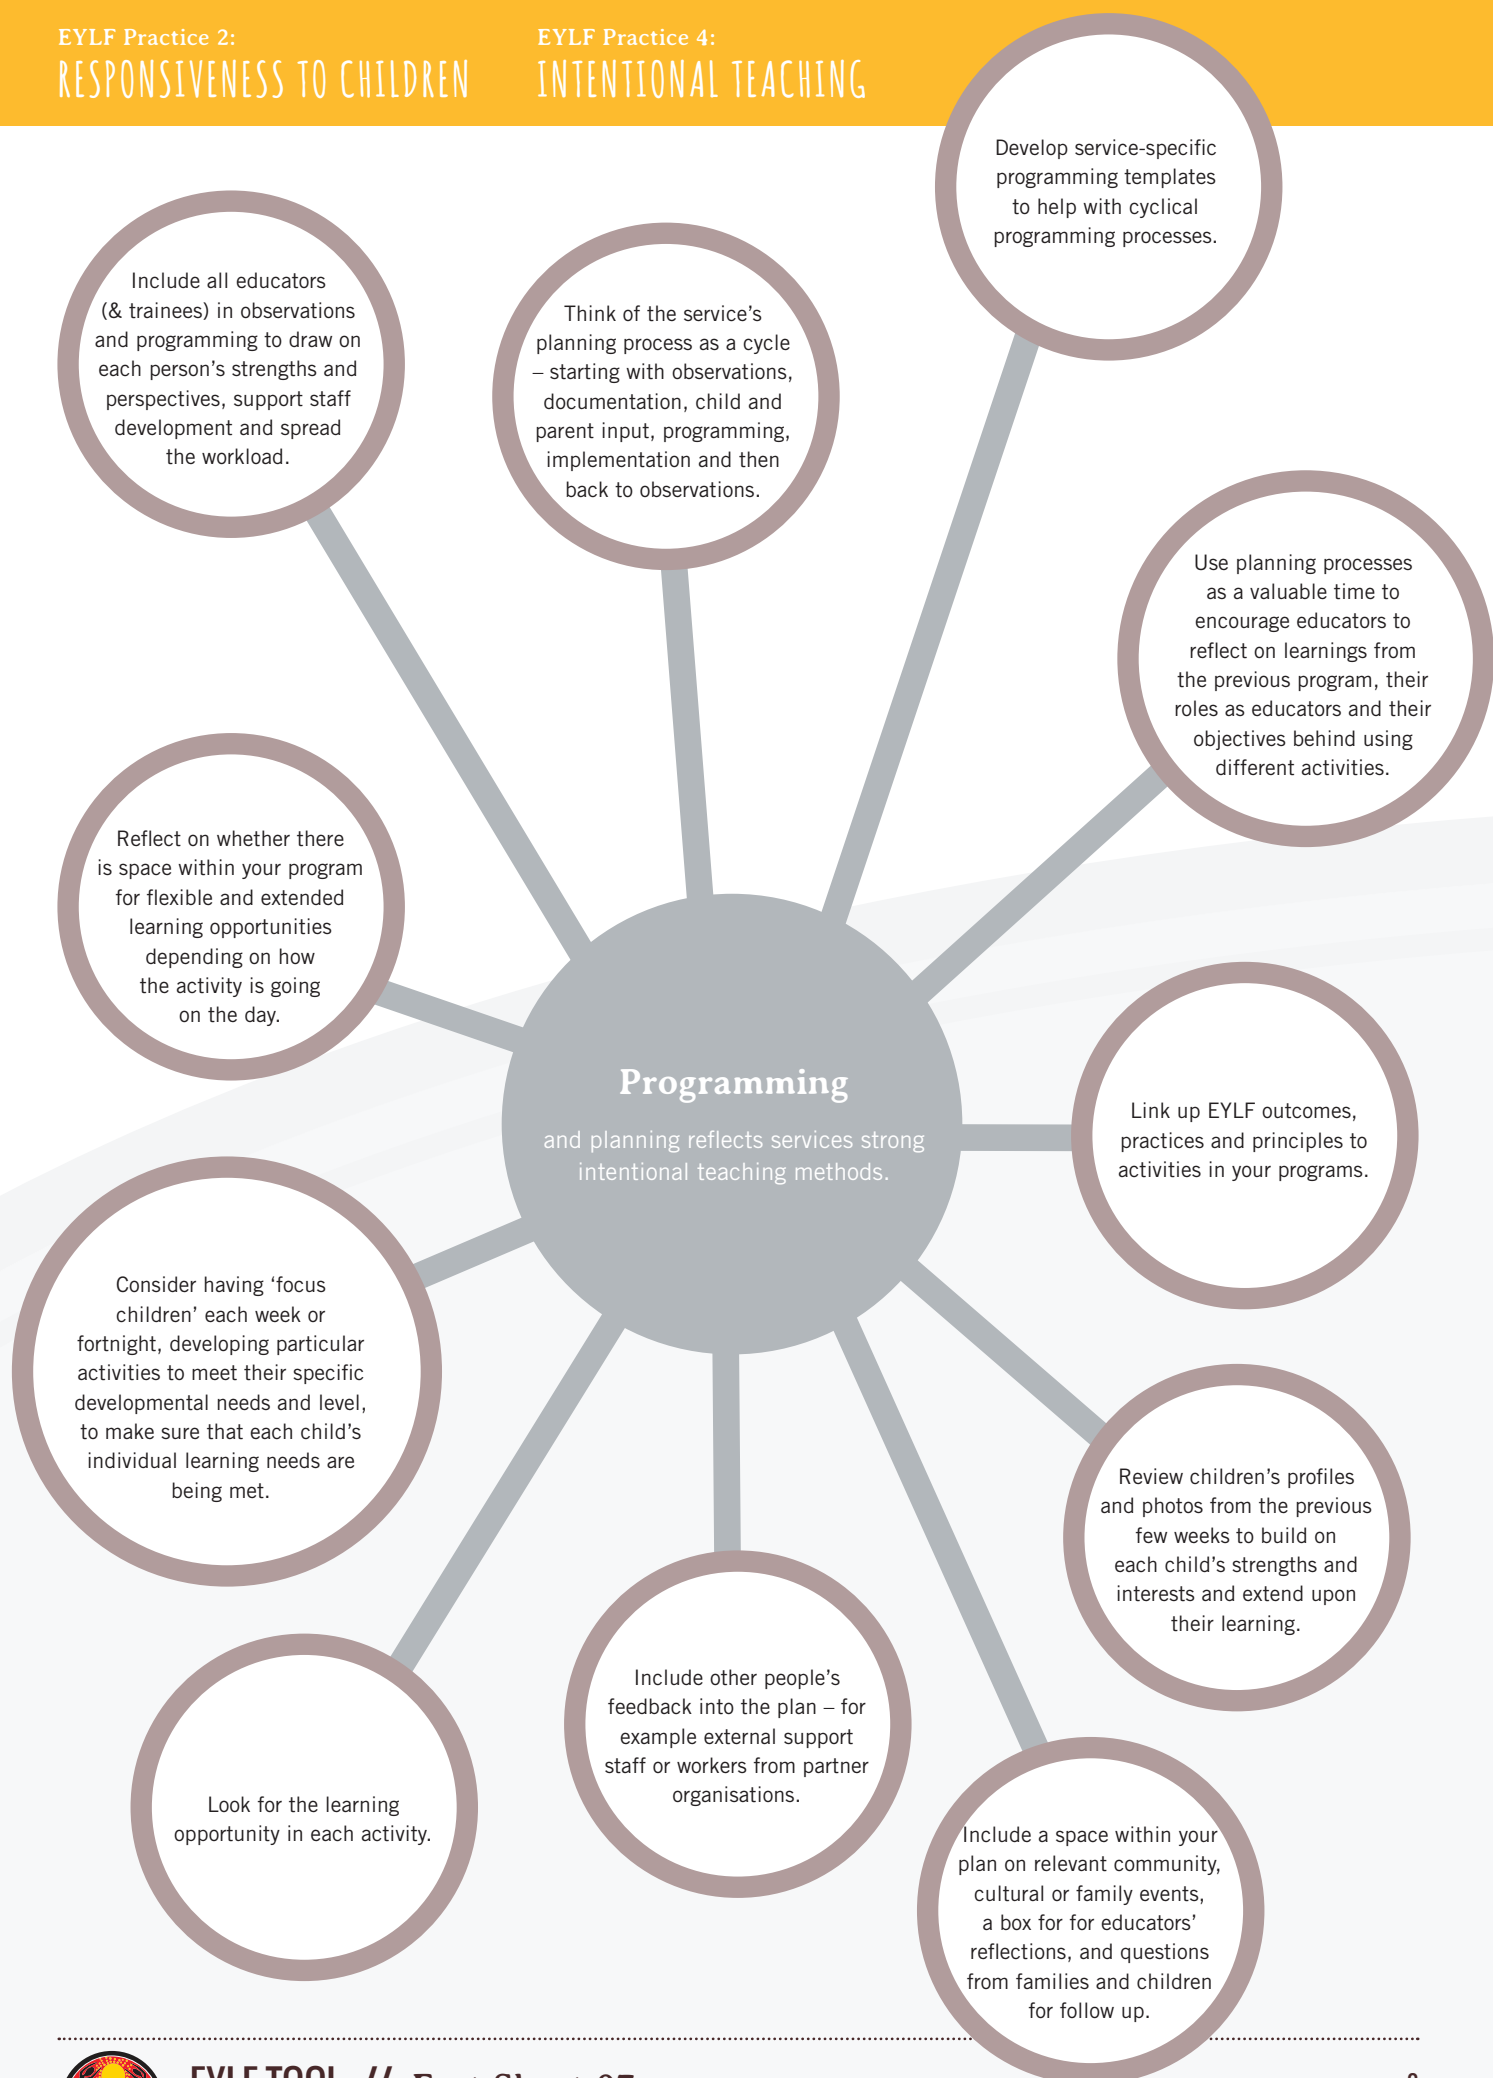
EYLF Practice 2:
RESPONSIVENESS TO CHILDREN

EYLF Practice 4:
INTENTIONAL TEACHING

Develop service-specific programming templates to help with cyclical programming processes.

Include all educators (& trainees) in observations and programming to draw on each person's strengths and perspectives, support staff development and spread the workload.

Think of the service's planning process as a cycle – starting with observations, documentation, child and parent input, programming, implementation and then back to observations.

Use planning processes as a valuable time to encourage educators to reflect on learnings from the previous program, their roles as educators and their objectives behind using different activities.

Reflect on whether there is space within your program for flexible and extended learning opportunities depending on how the activity is going on the day.

Programming

and planning reflects services strong intentional teaching methods.

Link up EYLF outcomes, practices and principles to activities in your programs.

Consider having 'focus children' each week or fortnight, developing particular activities to meet their specific developmental needs and level, to make sure that each child's individual learning needs are being met.

Review children's profiles and photos from the previous few weeks to build on each child's strengths and interests and extend upon their learning.

Look for the learning opportunity in each activity.

Include other people's feedback into the plan – for example external support staff or workers from partner organisations.

Include a space within your plan on relevant community, cultural or family events, a box for for educators' reflections, and questions from families and children for follow up.

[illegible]